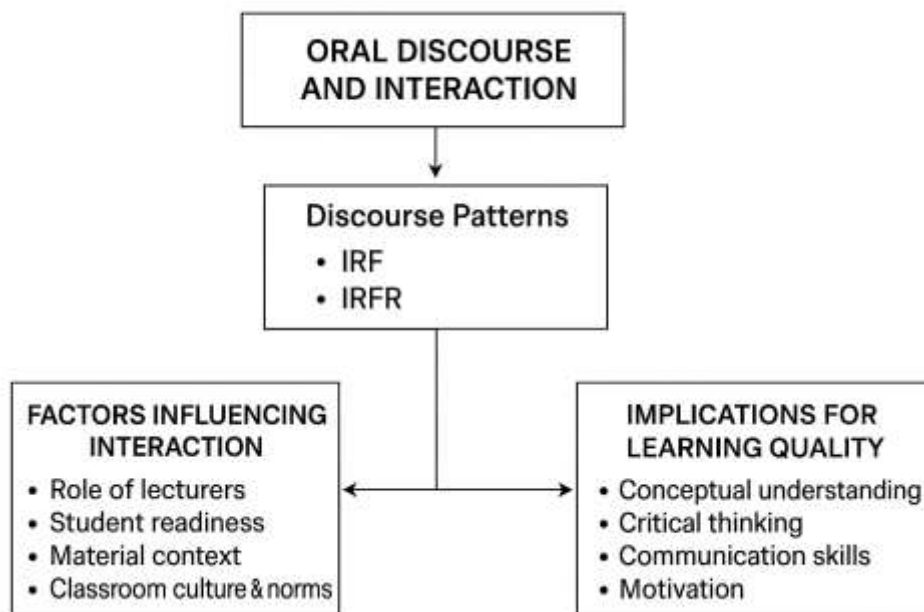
ORAL DISCOURSE AND INTERACTION

Discourse Patterns
• IRF
• IRFR

FACTORS INFLUENCING INTERACTION
• Role of lecturers
• Student readiness
• Material context
• Classroom culture & norms

IMPLICATIONS FOR LEARNING QUALITY
• Conceptual understanding
• Critical thinking
• Communication skills
• Motivation